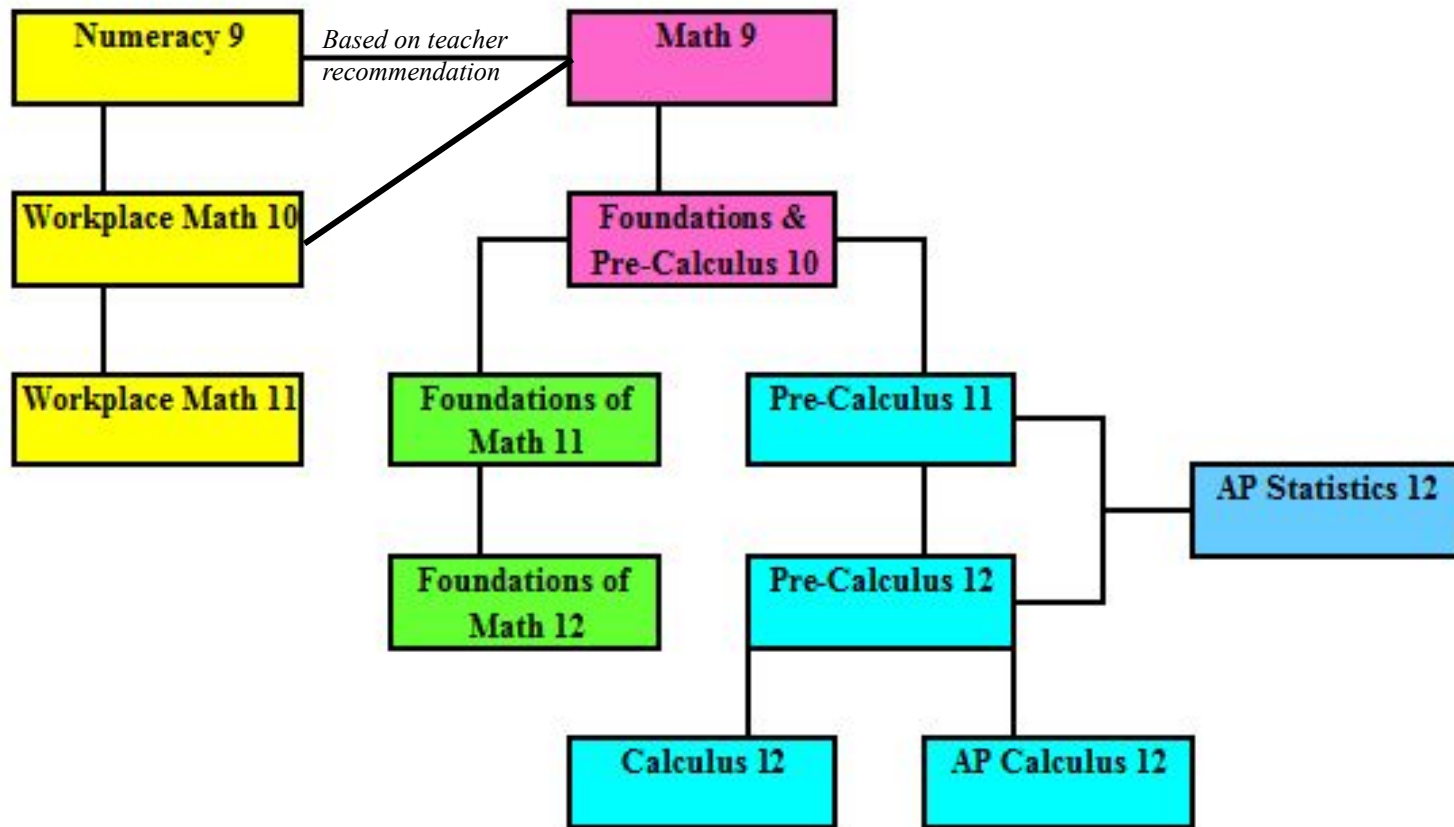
Numeracy 9

Based on teacher recommendation

Math 9

Workplace Math 10

Foundations & Pre-Calculus 10

Workplace Math 11

Foundations of Math 11

Pre-Calculus 11

AP Statistics 12

Foundations of Math 12

Pre-Calculus 12

Calculus 12

AP Calculus 12